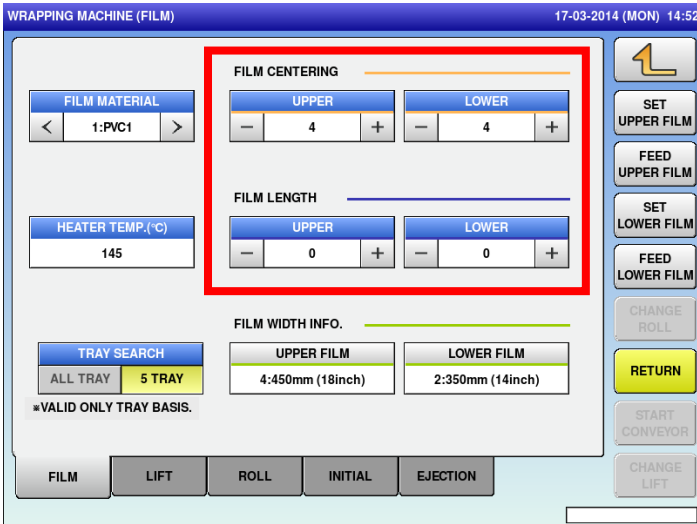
WRAPPING MACHINE (FILM)

17-03-2014 (MON) 14:52

FILM MATERIAL
<
1:PVC1
>

HEATER TEMP.(°C)
145

FILM CENTERING
UPPER
−
4
+
LOWER
−
4
+

FILM LENGTH
UPPER
−
0
+
LOWER
−
0
+

FILM WIDTH INFO.
UPPER FILM
4:450mm (18inch)
LOWER FILM
2:350mm (14inch)

TRAY SEARCH
ALL TRAY
5 TRAY
※VALID ONLY TRAY BASIS.

SET UPPER FILM
FEED UPPER FILM
SET LOWER FILM
FEED LOWER FILM
CHANGE ROLL
RETURN
START CONVEYOR
CHANGE LIFT

FILM
LIFT
ROLL
INITIAL
EJECTION